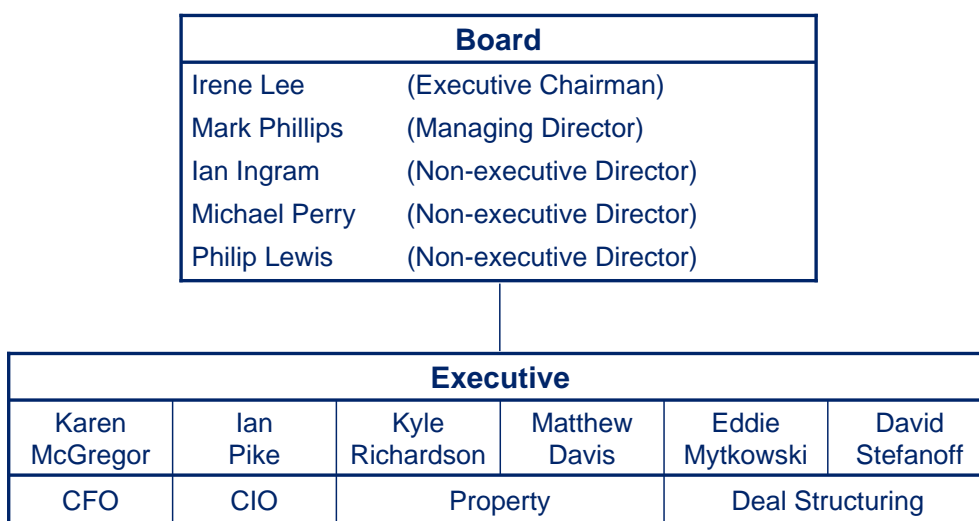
Board

| | |
|---|---|
| Irene Lee | (Executive Chairman) |
| Mark Phillips | (Managing Director) |
| Ian Ingram | (Non-executive Director) |
| Michael Perry | (Non-executive Director) |
| Philip Lewis | (Non-executive Director) |

Executive

| Karen McGregor | Ian Pike | Kyle Richardson | Matthew Davis | Eddie Mytkowski | David Stefanoff |
|---|---|---|---|---|---|
| CFO | CIO | Property | | Deal Structuring | |